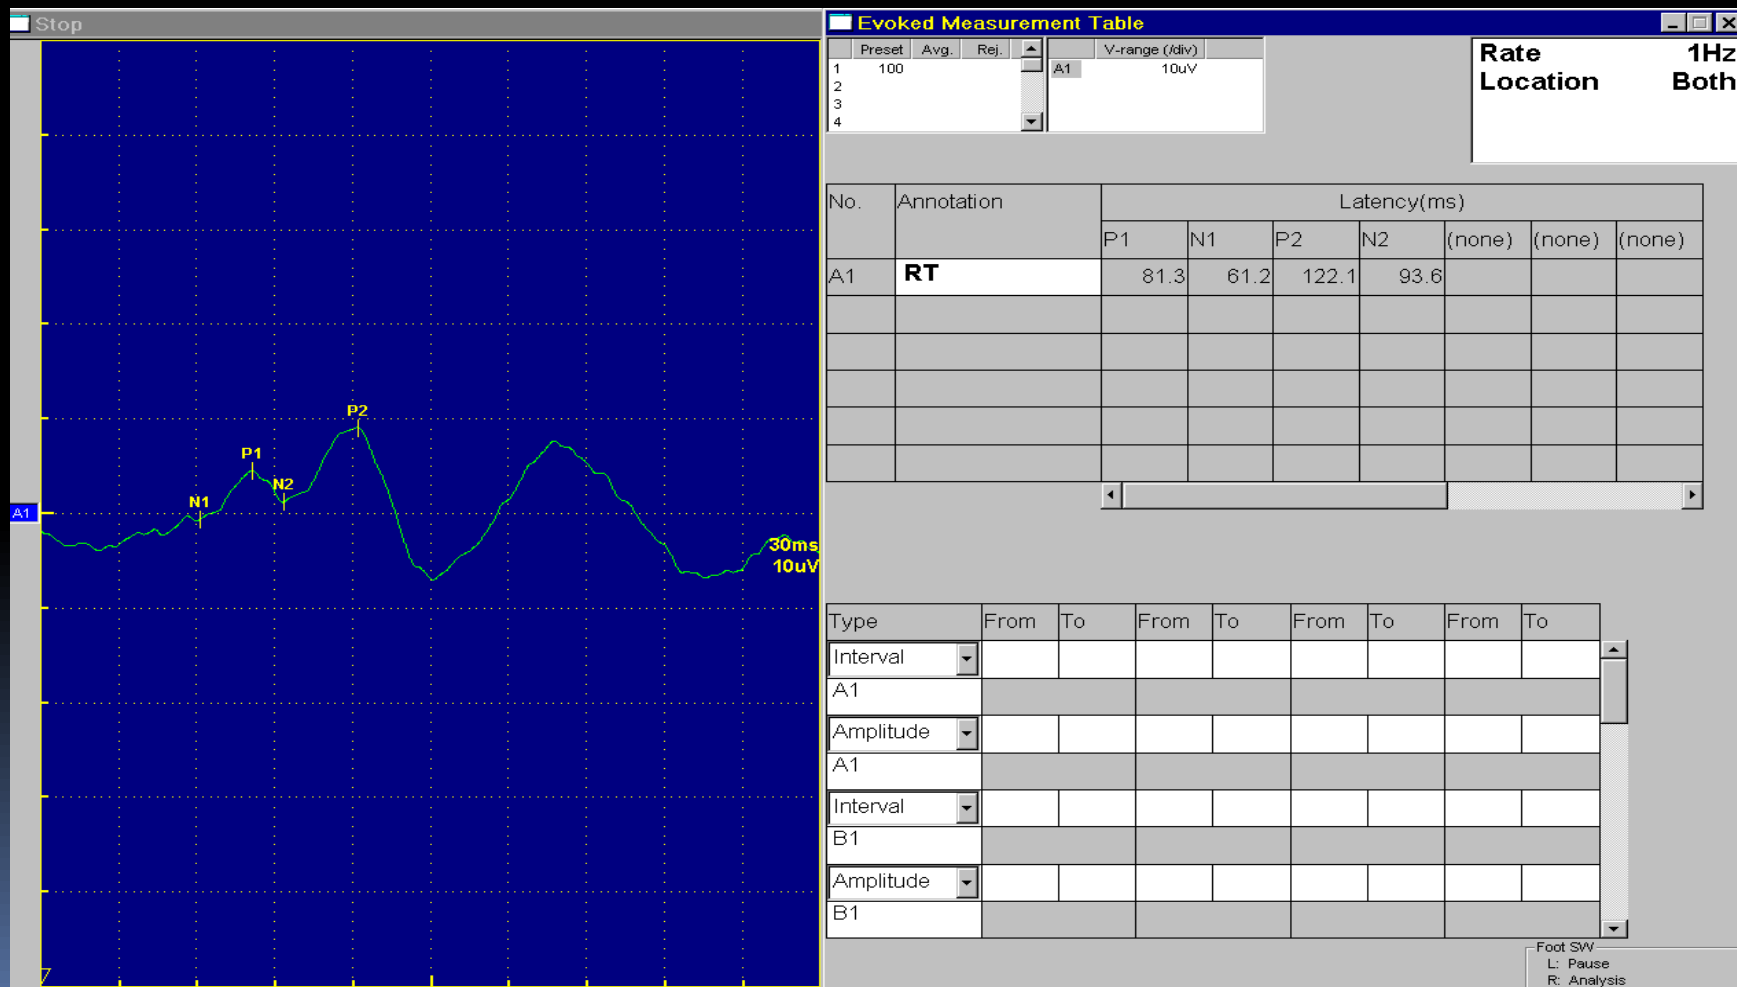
Stop

P2
P1
N1
N2
A1
30ms
10uV

Evoked Measurement Table

| | Preset | Avg. | Rej. |
|---|---|---|---|
| 1 | 100 | | |
| 2 | | | |
| 3 | | | |
| 4 | | | |

| | V-range (/div) |
|---|---|
| A1 | 10uV |

Rate 1Hz
Location Both

| No. | Annotation | Latency(ms) | | | | | | |
|---|---|---|---|---|---|---|---|---|
| | | P1 | N1 | P2 | N2 | (none) | (none) | (none) |
| A1 | RT | 81.3 | 61.2 | 122.1 | 93.6 | | | |

| Type | From | To | From | To | From | To | From | To |
|---|---|---|---|---|---|---|---|---|
| Interval | | | | | | | | |
| A1 | | | | | | | | |
| Amplitude | | | | | | | | |
| A1 | | | | | | | | |
| Interval | | | | | | | | |
| B1 | | | | | | | | |
| Amplitude | | | | | | | | |
| B1 | | | | | | | | |

Foot SW
L: Pause
R: Analysis